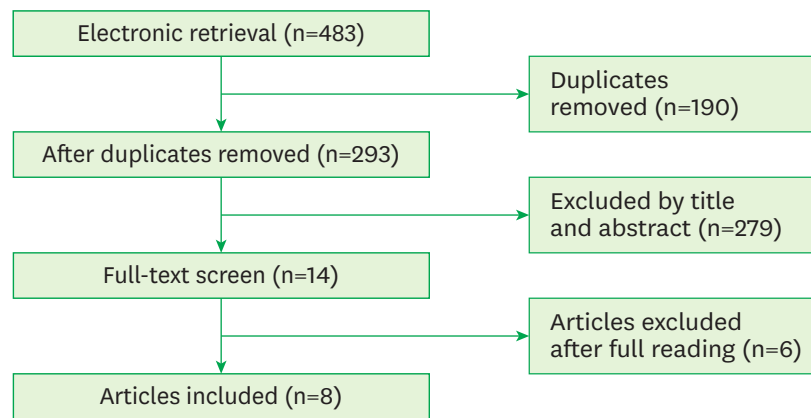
Electronic retrieval (n=483)

Duplicates removed (n=190)

After duplicates removed (n=293)

Excluded by title and abstract (n=279)

Full-text screen (n=14)

Articles excluded after full reading (n=6)

Articles included (n=8)